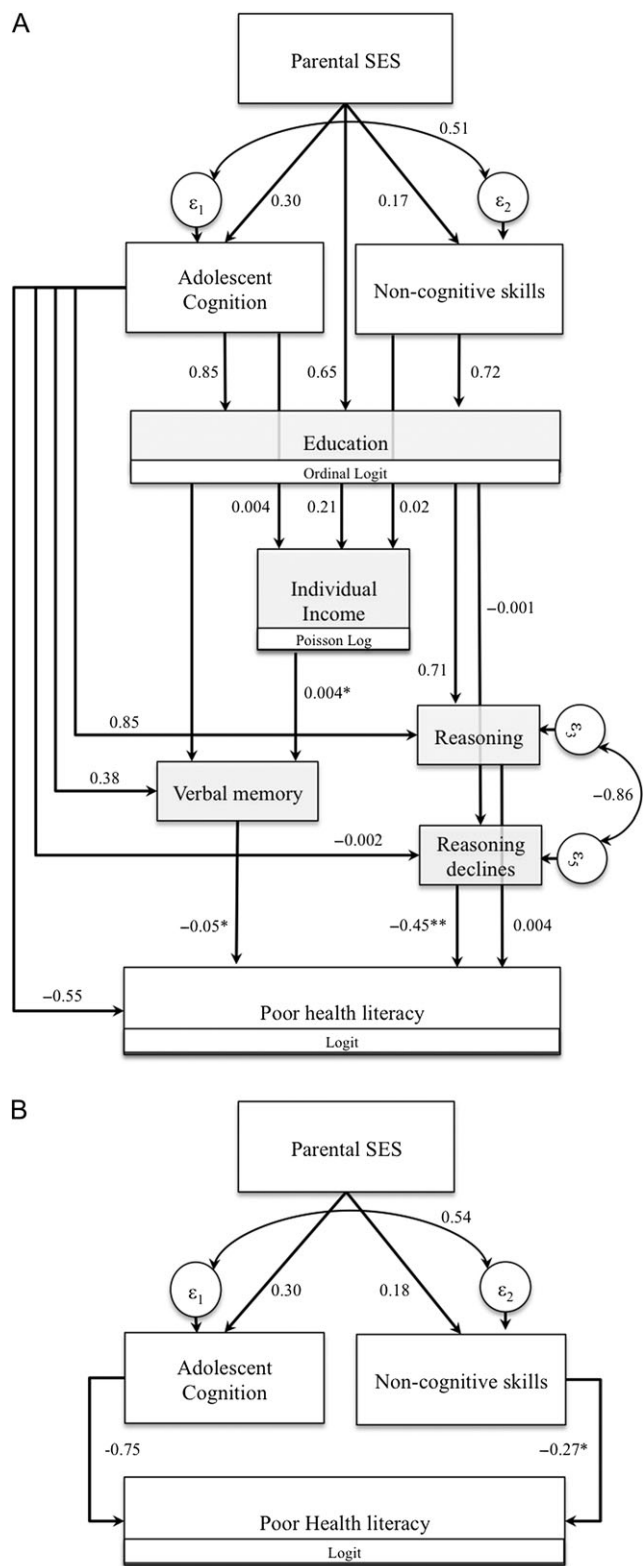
A

Parental SES

0.51

$\varepsilon_1$

0.30

0.17

$\varepsilon_2$

Adolescent Cognition

Non-cognitive skills

0.85

0.65

0.72

Education

Ordinal Logit

0.004

0.21

0.02

Individual Income

Poisson Log

−0.001

0.71

0.004*

0.85

Reasoning

$\varepsilon_3$

0.38

Verbal memory

−0.86

−0.002

Reasoning declines

$\varepsilon_5$

−0.05*

−0.45**

0.004

−0.55

Poor health literacy

Logit

B

Parental SES

0.54

$\varepsilon_1$

0.30

0.18

$\varepsilon_2$

Adolescent Cognition

Non-cognitive skills

-0.75

−0.27*

Poor Health literacy

Logit